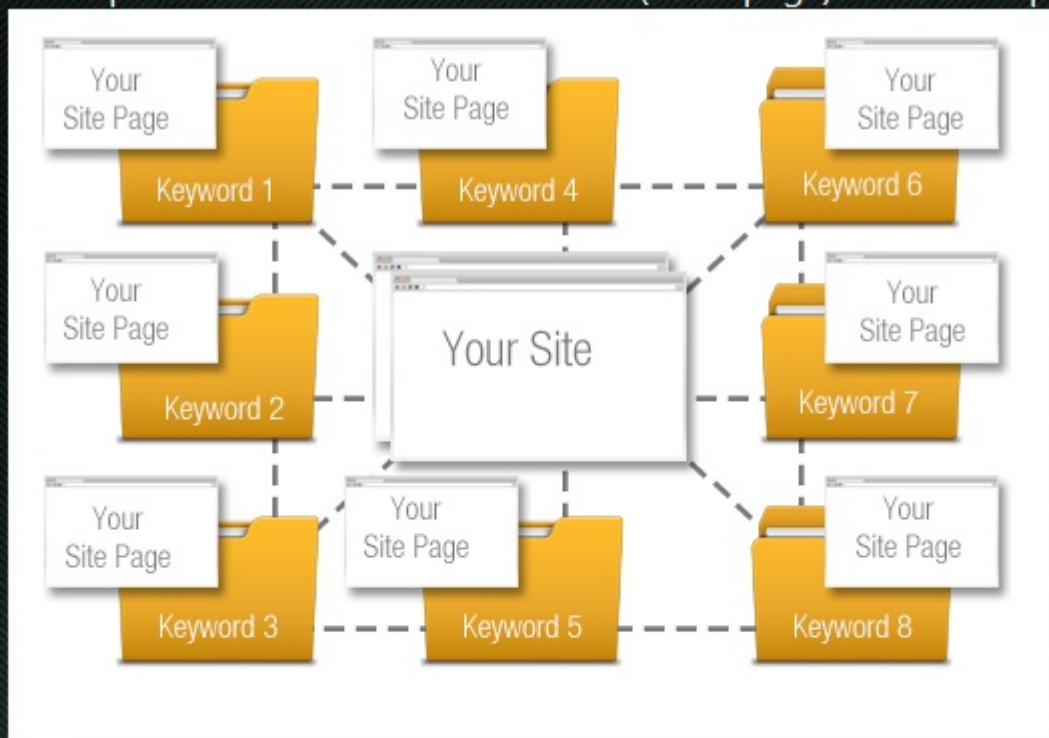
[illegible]

Your Site Page

Keyword 1

Your Site Page

Keyword 4

Your Site Page

Keyword 6

Your Site Page

Keyword 2

Your Site

Your Site Page

Keyword 7

Your Site Page

Keyword 3

Your Site Page

Keyword 5

Your Site Page

Keyword 8